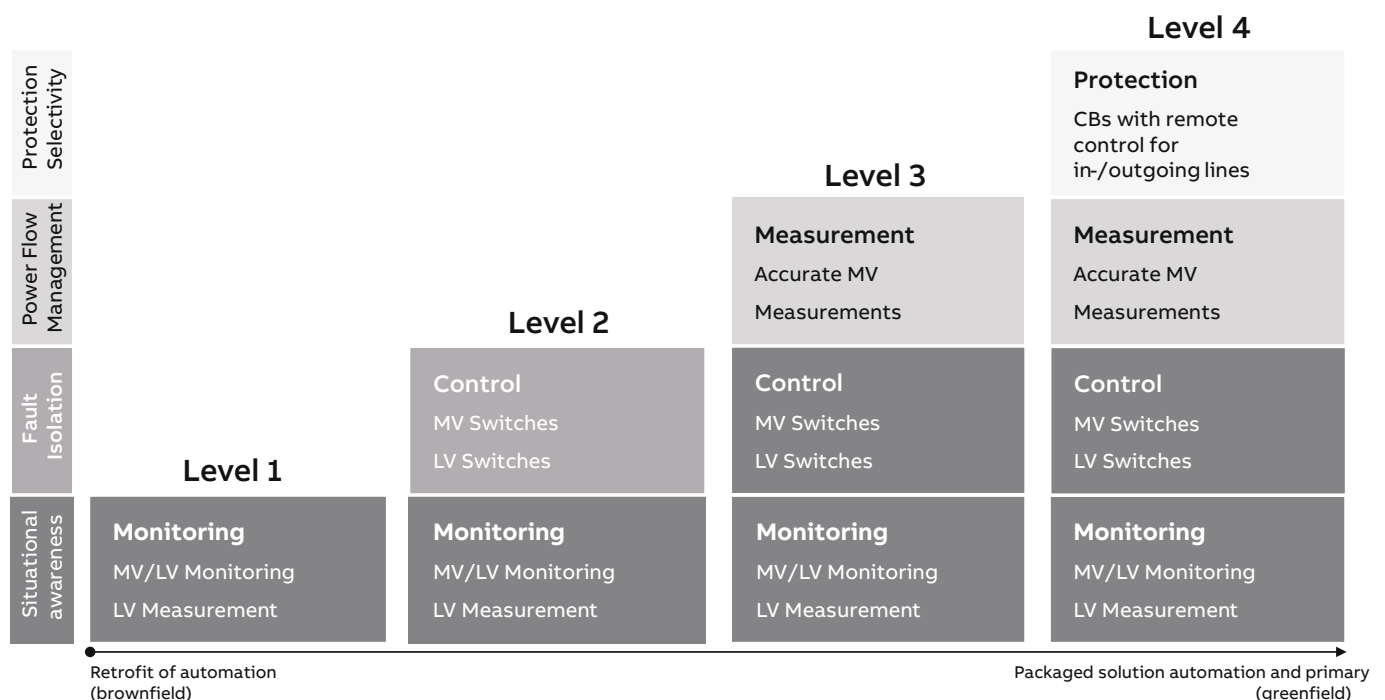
Protection Selectivity

Power Flow Management

Fault Isolation

Situational awareness

Level 1

Monitoring
MV/LV Monitoring
LV Measurement

Level 2

Control
MV Switches
LV Switches

Monitoring
MV/LV Monitoring
LV Measurement

Level 3

Measurement
Accurate MV
Measurements

Control
MV Switches
LV Switches

Monitoring
MV/LV Monitoring
LV Measurement

Level 4

Protection
CBs with remote control for in-/outgoing lines

Measurement
Accurate MV
Measurements

Control
MV Switches
LV Switches

Monitoring
MV/LV Monitoring
LV Measurement

Retrofit of automation (brownfield)

Packaged solution automation and primary (greenfield)